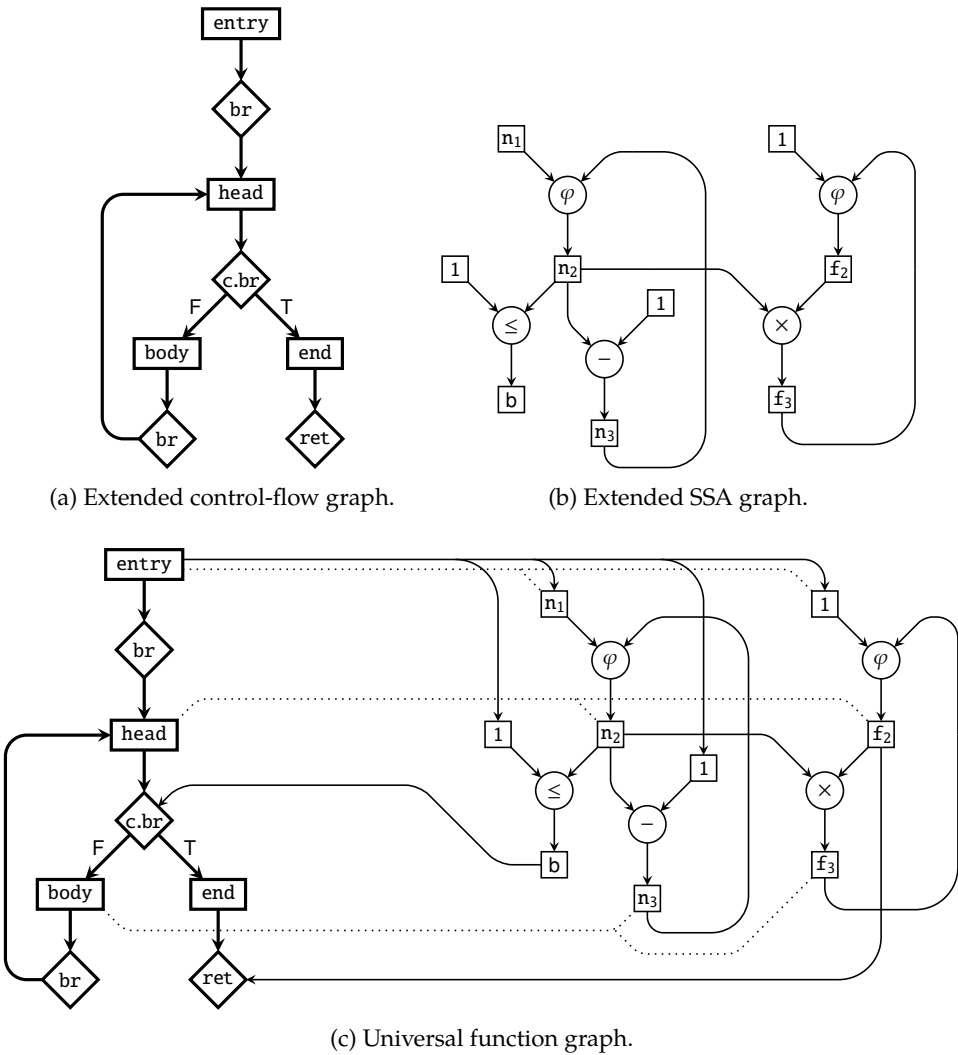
entry
br
head
c.br
F
T
body
end
br
ret

(a) Extended control-flow graph.

$n_1$
$\varphi$
$n_2$
1
$\leq$
$-$
1
b
$n_3$
1
$\varphi$
$f_2$
$\times$
$f_3$

(b) Extended SSA graph.

entry
br
head
c.br
F
T
body
end
br
ret
$n_1$
$\varphi$
1
$n_2$
$\leq$
1
$-$
b
$n_3$
1
$\varphi$
$f_2$
$\times$
$f_3$

(c) Universal function graph.